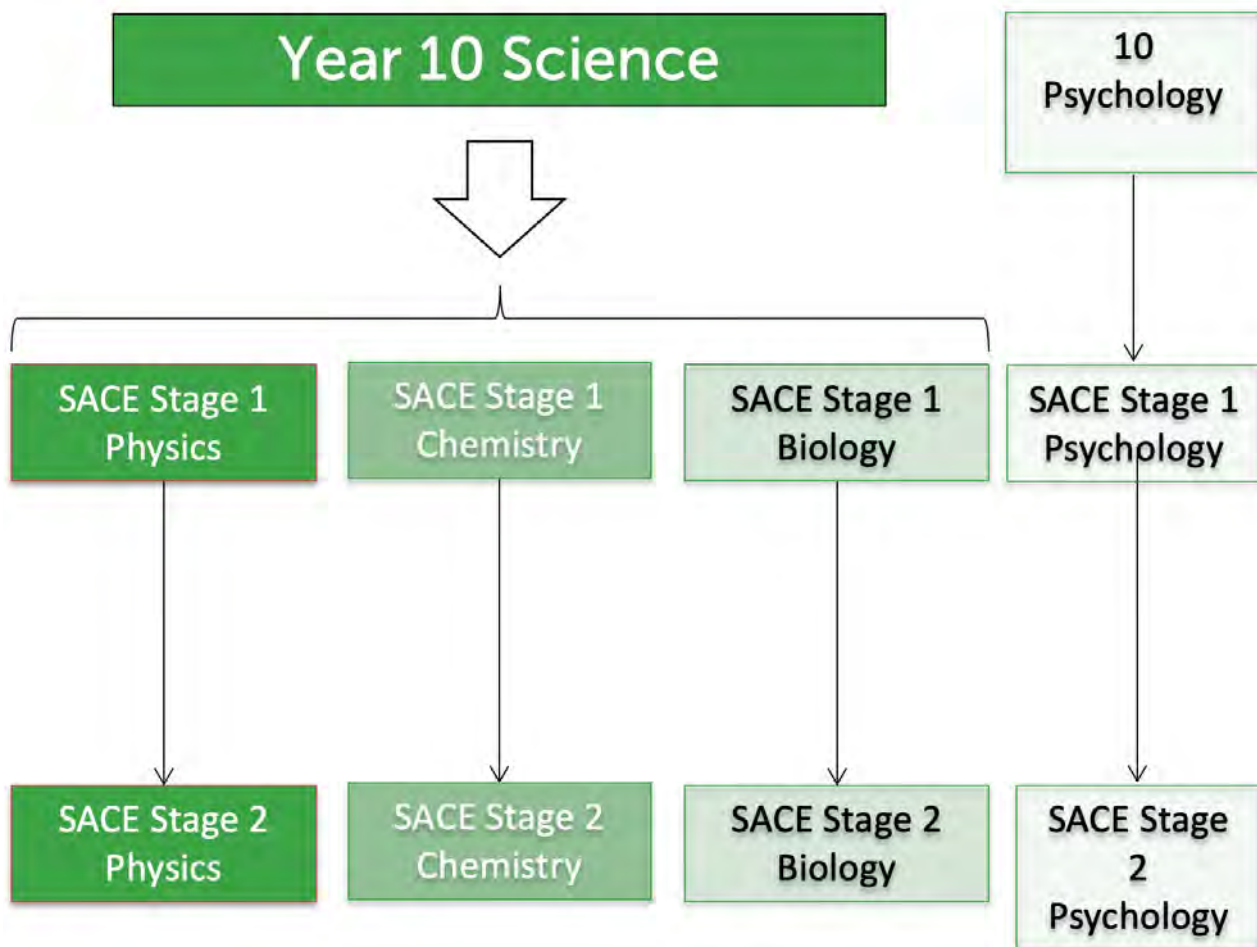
Year 10 Science

10 Psychology

SACE Stage 1 Physics

SACE Stage 1 Chemistry

SACE Stage 1 Biology

SACE Stage 1 Psychology

SACE Stage 2 Physics

SACE Stage 2 Chemistry

SACE Stage 2 Biology

SACE Stage 2 Psychology